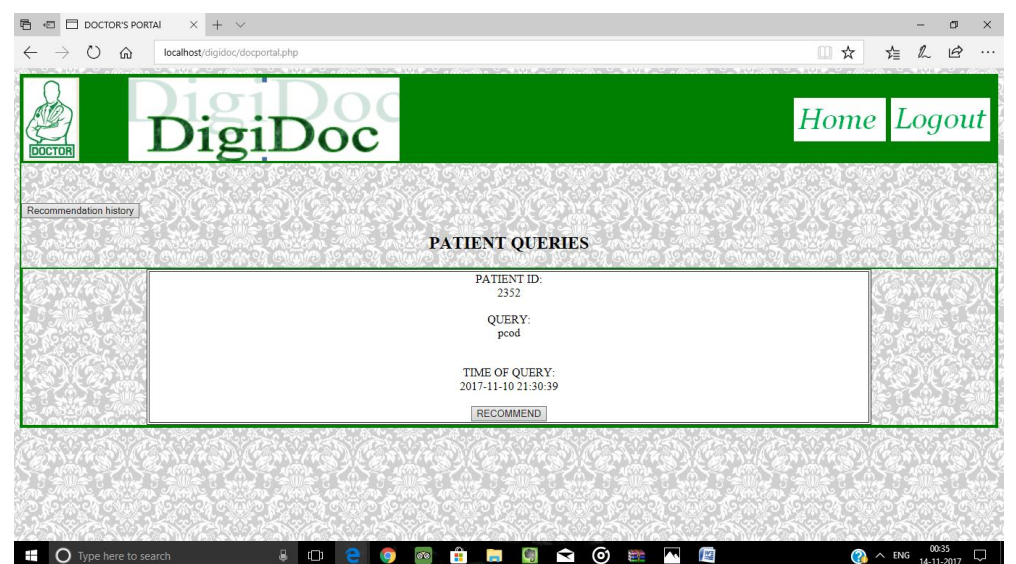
DOCTOR'S PORTAl

localhost/digidoc/docportal.php

DOCTOR

DigiDoc

Home Logout

Recommendation history

PATIENT QUERIES

PATIENT ID:
2352

QUERY:
pcod

TIME OF QUERY:
2017-11-10 21:30:39

RECOMMEND

Type here to search

ENG 00:35 14-11-2017